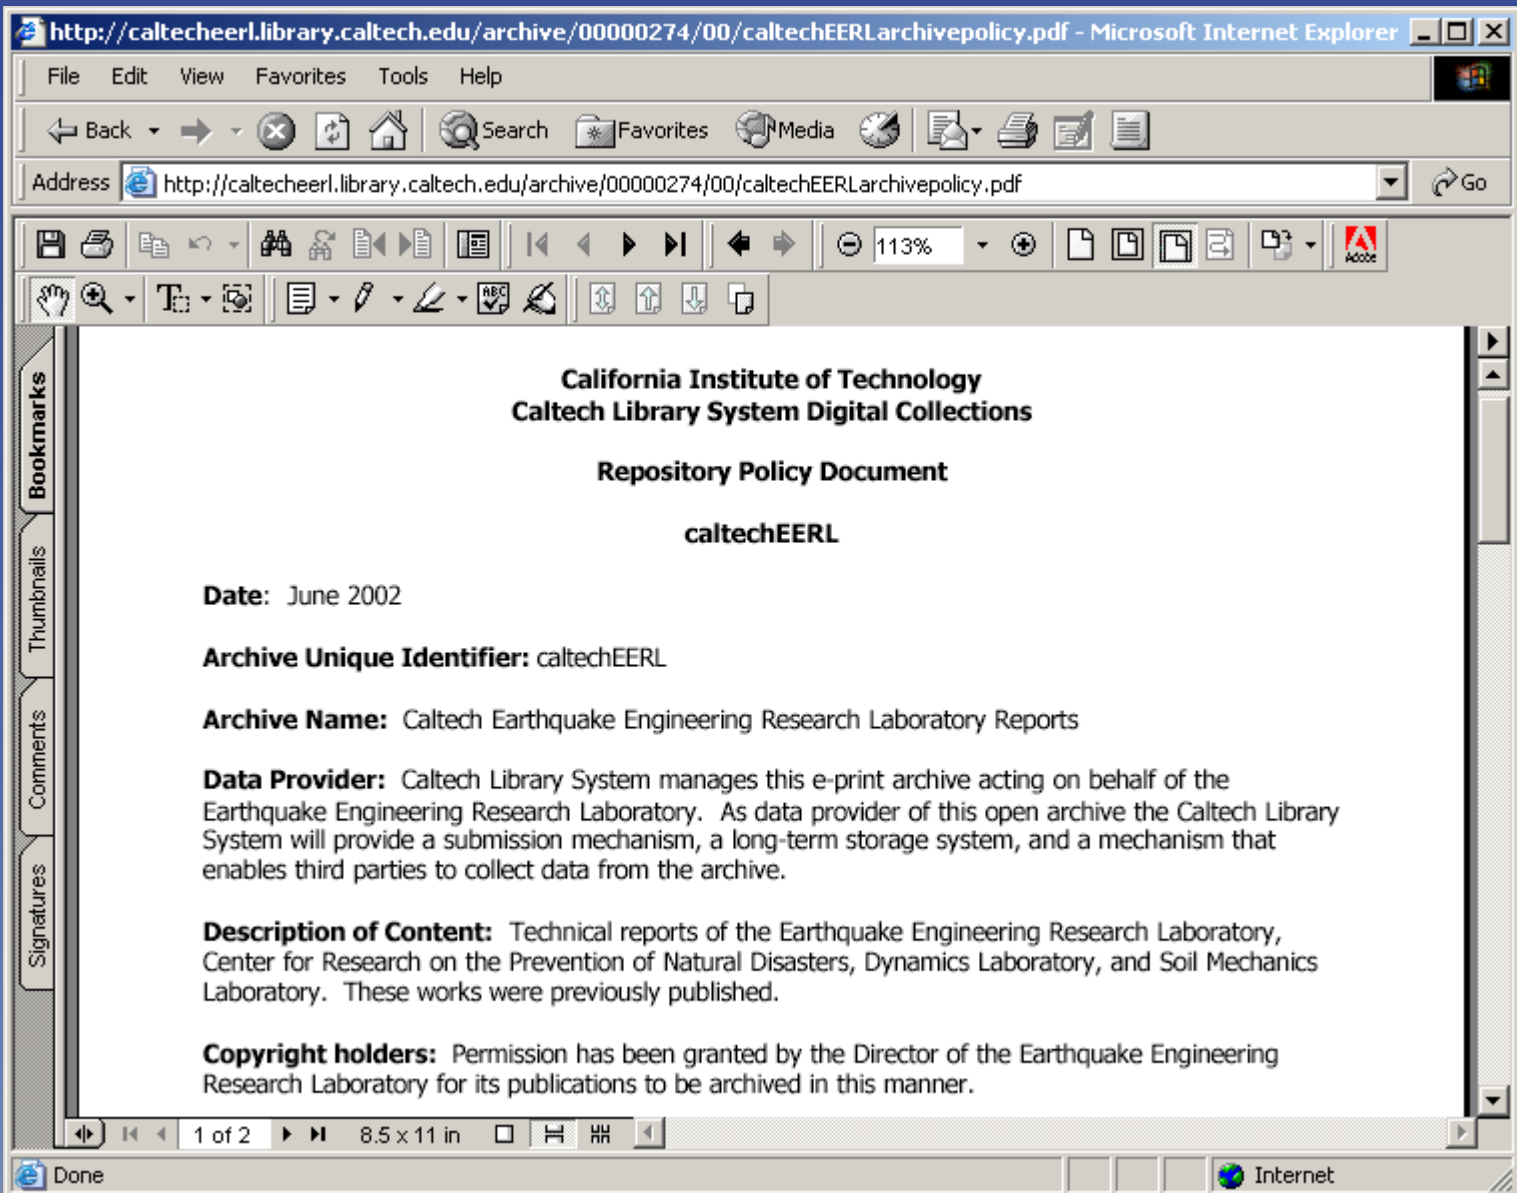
http://caltecheerl.library.caltech.edu/archive/00000274/00/caltechEERLarchivepolicy.pdf - Microsoft Internet Explorer

File Edit View Favorites Tools Help

Back Search Favorites Media

Address http://caltecheerl.library.caltech.edu/archive/00000274/00/caltechEERLarchivepolicy.pdf Go

113%

Bookmarks Thumbnails Comments Signatures

California Institute of Technology
Caltech Library System Digital Collections

Repository Policy Document

caltechEERL

Date: June 2002

Archive Unique Identifier: caltechEERL

Archive Name: Caltech Earthquake Engineering Research Laboratory Reports

Data Provider: Caltech Library System manages this e-print archive acting on behalf of the Earthquake Engineering Research Laboratory. As data provider of this open archive the Caltech Library System will provide a submission mechanism, a long-term storage system, and a mechanism that enables third parties to collect data from the archive.

Description of Content: Technical reports of the Earthquake Engineering Research Laboratory, Center for Research on the Prevention of Natural Disasters, Dynamics Laboratory, and Soil Mechanics Laboratory. These works were previously published.

Copyright holders: Permission has been granted by the Director of the Earthquake Engineering Research Laboratory for its publications to be archived in this manner.

1 of 2 8.5 x 11 in

Done Internet